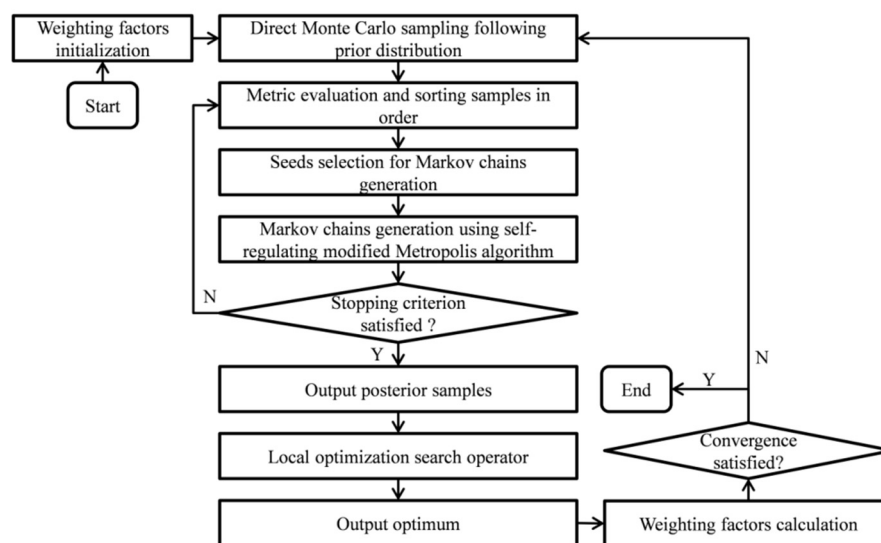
Weighting factors initialization

Start

Direct Monte Carlo sampling following prior distribution

Metric evaluation and sorting samples in order

Seeds selection for Markov chains generation

Markov chains generation using self-regulating modified Metropolis algorithm

N

Stopping criterion satisfied ?

Y

Output posterior samples

Local optimization search operator

Output optimum

End

Y

N

Convergence satisfied?

Weighting factors calculation